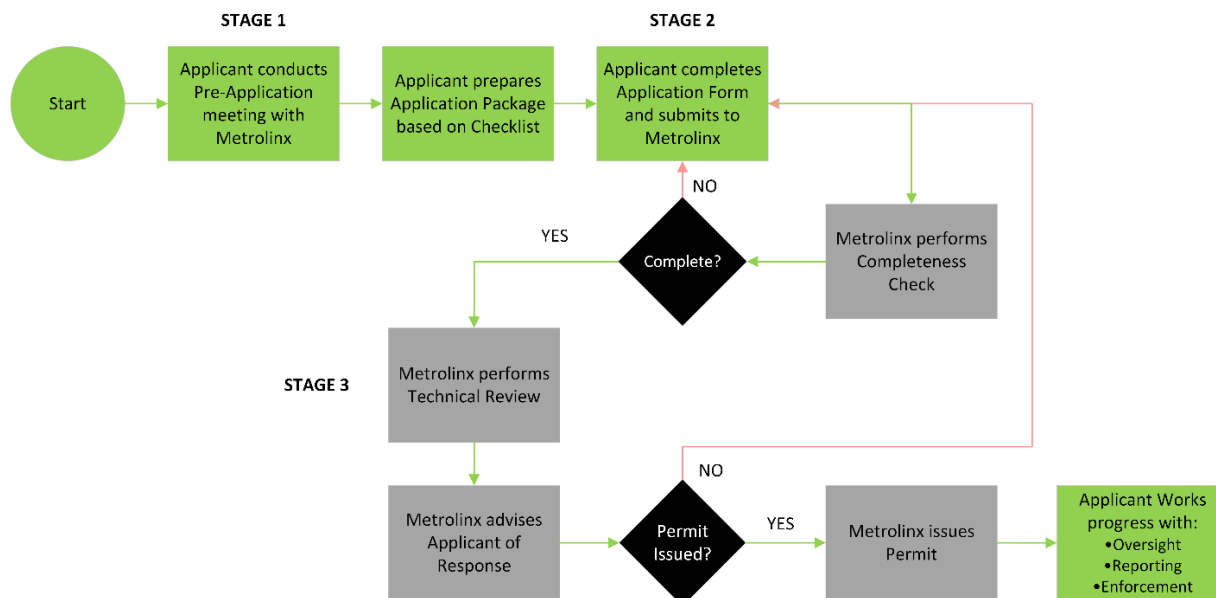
STAGE 1

STAGE 2

Start

Applicant conducts Pre-Application meeting with Metrolinx

Applicant prepares Application Package based on Checklist

Applicant completes Application Form and submits to Metrolinx

NO

Metrolinx performs Completeness Check

Complete?

YES

STAGE 3

Metrolinx performs Technical Review

NO

Metrolinx advises Applicant of Response

Permit Issued?

YES

Metrolinx issues Permit

Applicant Works progress with:
•Oversight
•Reporting
•Enforcement